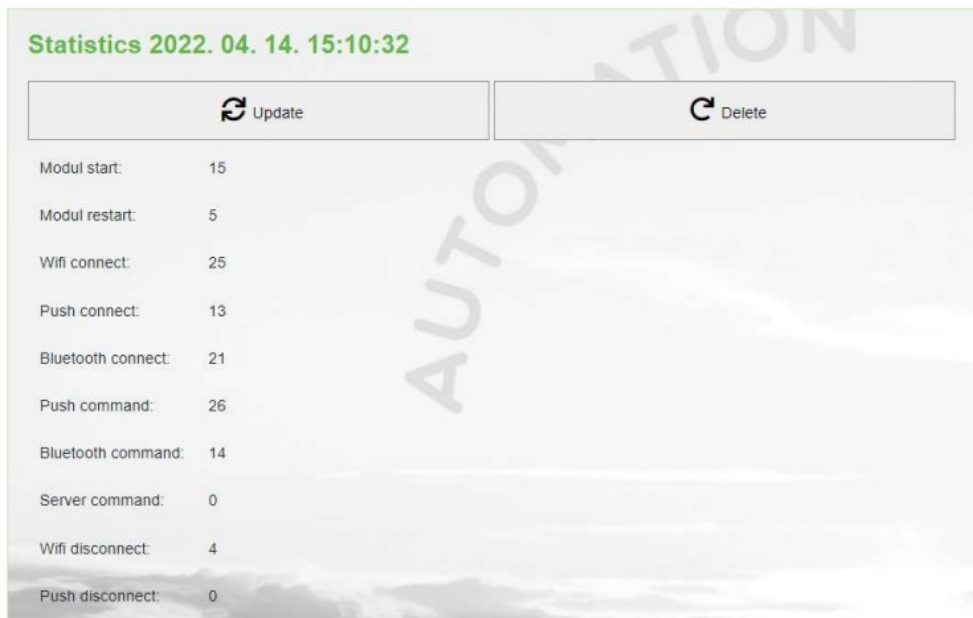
Statistics 2022. 04. 14. 15:10:32

Update

Delete

| | |
|---|---|
| Modul start: | 15 |
| Modul restart: | 5 |
| Wifi connect: | 25 |
| Push connect: | 13 |
| Bluetooth connect: | 21 |
| Push command: | 26 |
| Bluetooth command: | 14 |
| Server command: | 0 |
| Wifi disconnect: | 4 |
| Push disconnect: | 0 |

AUTOMATION